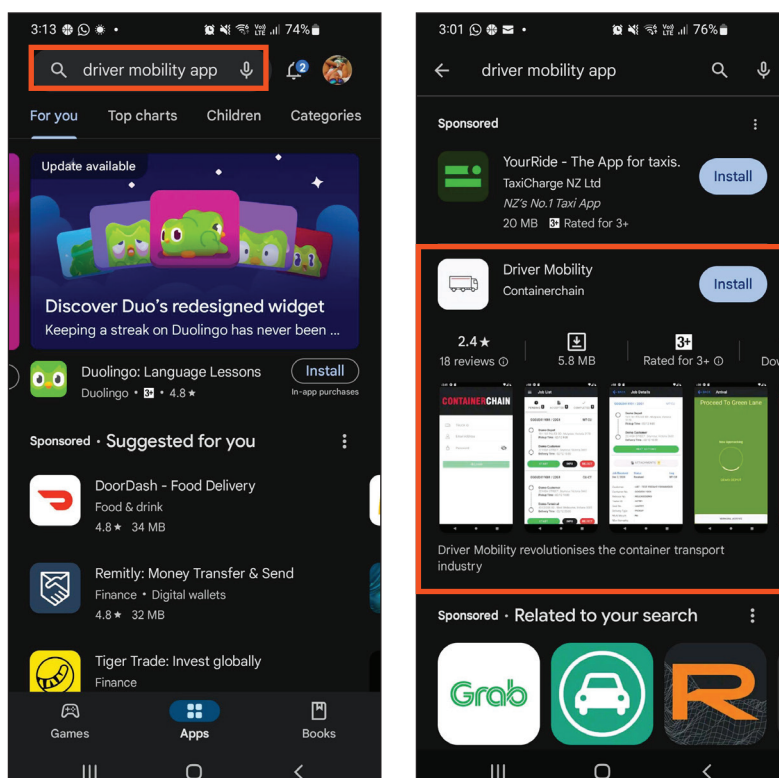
3:13 74%

driver mobility app

2

For you Top charts Children Categories

Update available

Discover Duo's redesigned widget
Keeping a streak on Duolingo has never been ...

Duolingo: Language Lessons
Duolingo • 3+ • 4.8 ★
Install
In-app purchases

Sponsored • Suggested for you

DoorDash - Food Delivery
Food & drink
4.8 ★ 34 MB

Remitly: Money Transfer & Send
Finance • Digital wallets
4.8 ★ 32 MB

Tiger Trade: Invest globally
Finance

Games Apps Books

3:01 76%

driver mobility app

Sponsored

YourRide - The App for taxis.
TaxiCharge NZ Ltd
NZ's No.1 Taxi App
20 MB 3+ Rated for 3+
Install

Driver Mobility
Containerchain
Install

2.4 ★
18 reviews
5.8 MB
3+
Rated for 3+
Dov

CONTAINERCHAIN
Job List
Job Details
Arrival
Proceed To Green Lane

Driver Mobility revolutionises the container transport industry

Sponsored • Related to your search

Grab